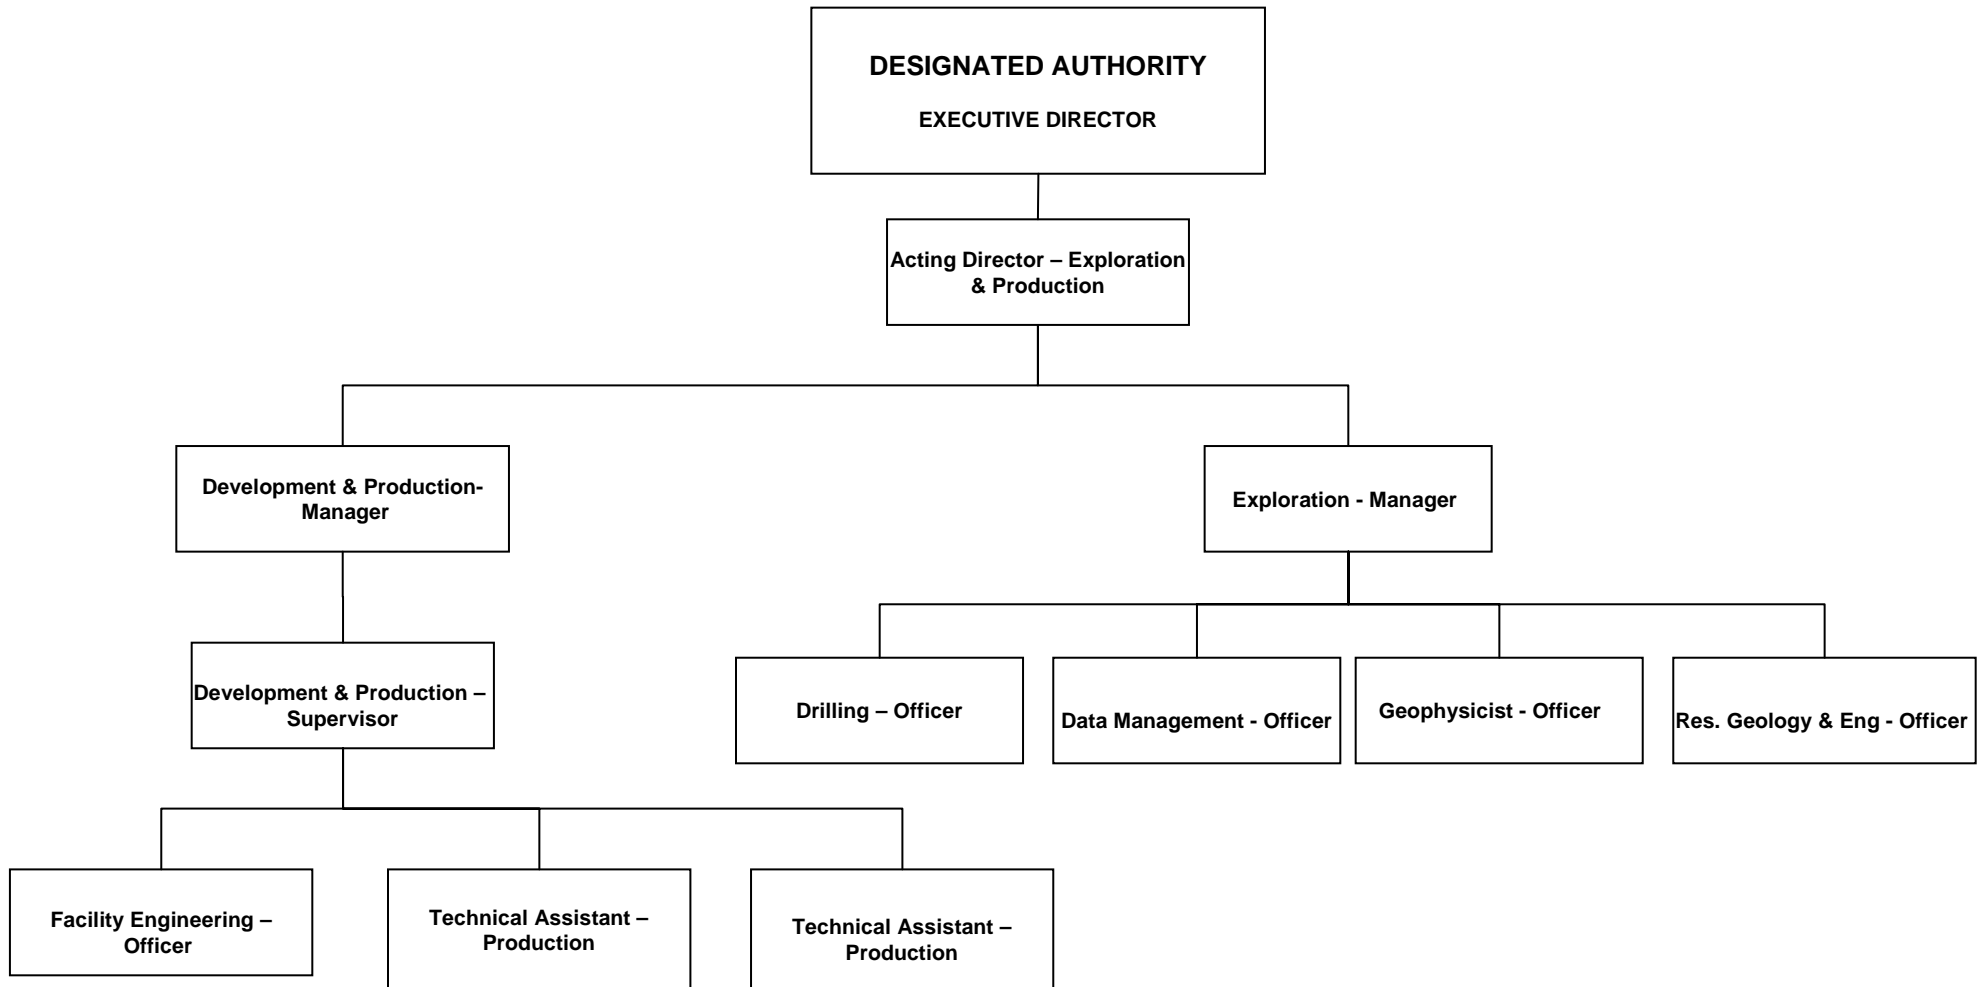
DESIGNATED AUTHORITY

EXECUTIVE DIRECTOR

Acting Director – Exploration & Production

Development & Production-Manager

Exploration - Manager

Development & Production – Supervisor

Drilling – Officer

Data Management - Officer

Geophysicist - Officer

Res. Geology & Eng - Officer

Facility Engineering – Officer

Technical Assistant – Production

Technical Assistant – Production